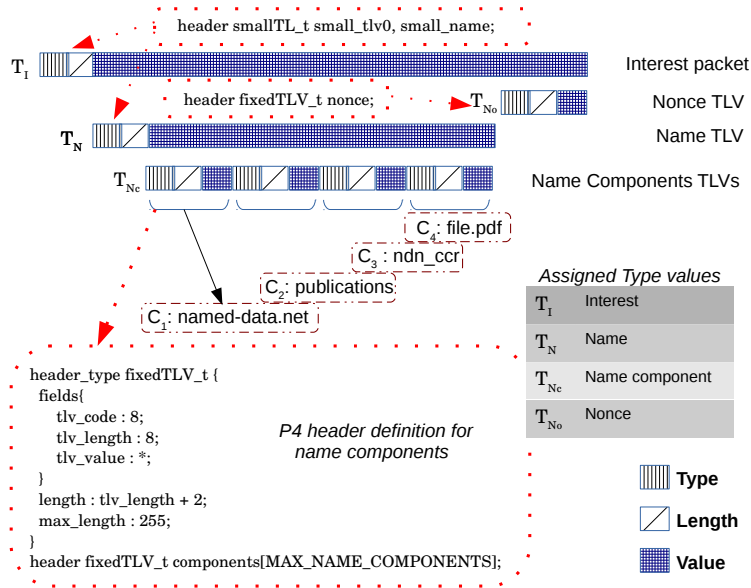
header smallTL_t small_tlv0, small_name;

$T_I$

Interest packet

header fixedTLV_t nonce;

$T_{No}$

Nonce TLV

$T_N$

Name TLV

$T_{Nc}$

Name Components TLVs

$C_4$: file.pdf

$C_3$ : ndn_ccr

$C_2$: publications

$C_1$: named-data.net

Assigned Type values

| | |
|---|---|
| $T_I$ | Interest |
| $T_N$ | Name |
| $T_{Nc}$ | Name component |
| $T_{No}$ | Nonce |

header_type fixedTLV_t {
fields{
tlv_code : 8;
tlv_length : 8;
tlv_value : *;
}
length : tlv_length + 2;
max_length : 255;
}
header fixedTLV_t components[MAX_NAME_COMPONENTS];

P4 header definition for name components

Type

Length

Value